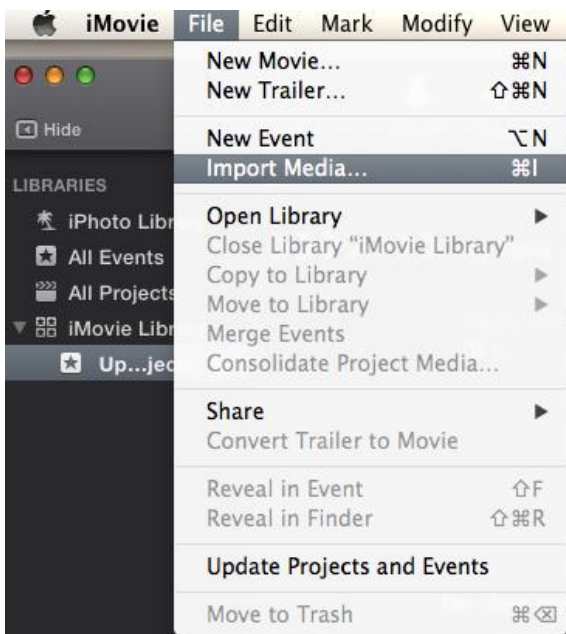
iMovie File Edit Mark Modify View

Hide

LIBRARIES

iPhoto Libr

All Events

All Projects

iMovie Libr

Up...jec

New Movie... ⌘N
New Trailer... ⇧⌘N

New Event ⌥N
Import Media... ⌘I

Open Library ▶
Close Library "iMovie Library"
Copy to Library ▶
Move to Library ▶
Merge Events
Consolidate Project Media...

Share ▶
Convert Trailer to Movie

Reveal in Event ⇧F
Reveal in Finder ⇧⌘R

Update Projects and Events

Move to Trash ⌘⌫